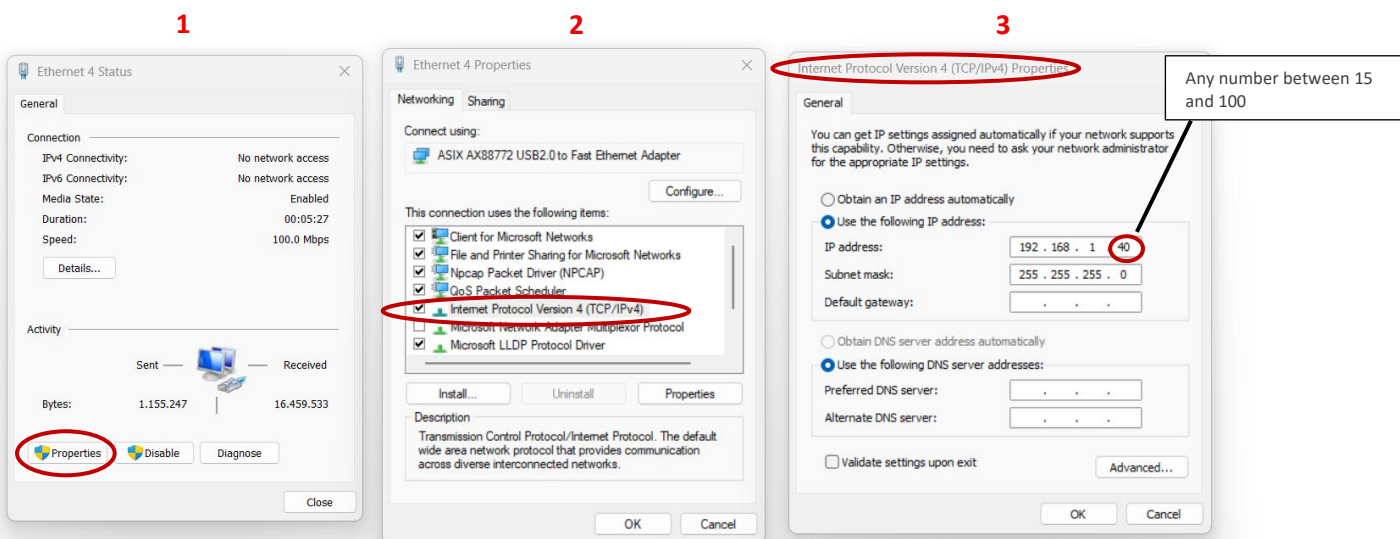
1

Ethernet 4 Status

General

Connection

IPv4 Connectivity: No network access

IPv6 Connectivity: No network access

Media State: Enabled

Duration: 00:05:27

Speed: 100.0 Mbps

Details...

Activity

Sent — Received

Bytes: 1.155.247 | 16.459.533

Properties Disable Diagnose

Close

2

Ethernet 4 Properties

Networking Sharing

Connect using:

ASIX AX88772 USB2.0 to Fast Ethernet Adapter

Configure...

This connection uses the following items:

Client for Microsoft Networks

File and Printer Sharing for Microsoft Networks

Npcap Packet Driver (NPCAP)

QoS Packet Scheduler

Internet Protocol Version 4 (TCP/IPv4)

Microsoft Network Adapter Multiplexor Protocol

Microsoft LLDP Protocol Driver

Install... Uninstall Properties

Description

Transmission Control Protocol/Internet Protocol. The default wide area network protocol that provides communication across diverse interconnected networks.

OK Cancel

3

Internet Protocol Version 4 (TCP/IPv4) Properties

Any number between 15 and 100

General

You can get IP settings assigned automatically if your network supports this capability. Otherwise, you need to ask your network administrator for the appropriate IP settings.

Obtain an IP address automatically

Use the following IP address:

IP address: 192 . 168 . 1 . 40

Subnet mask: 255 . 255 . 255 . 0

Default gateway: . . .

Obtain DNS server address automatically

Use the following DNS server addresses:

Preferred DNS server: . . .

Alternate DNS server: . . .

Validate settings upon exit

Advanced...

OK Cancel